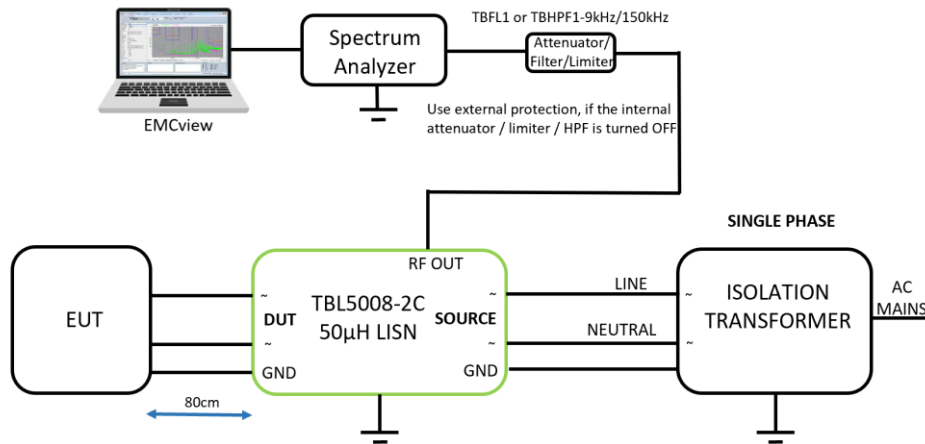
EMCview

Spectrum Analyzer

TBFL1 or TBHPF1-9kHz/150kHz

Attenuator/ Filter/Limiter

Use external protection, if the internal attenuator / limiter / HPF is turned OFF

SINGLE PHASE

EUT

RF OUT

~

DUT

~

GND

TBL5008-2C
50µH LISN

~

SOURCE

~

GND

LINE

NEUTRAL

~

~

ISOLATION TRANSFORMER

AC MAINS

80cm